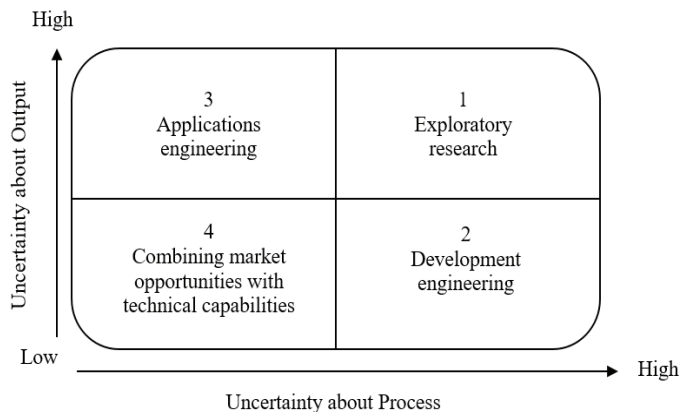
High

Uncertainty about Output

3
Applications engineering

1
Exploratory research

4
Combining market opportunities with technical capabilities

2
Development engineering

Low

High

Uncertainty about Process